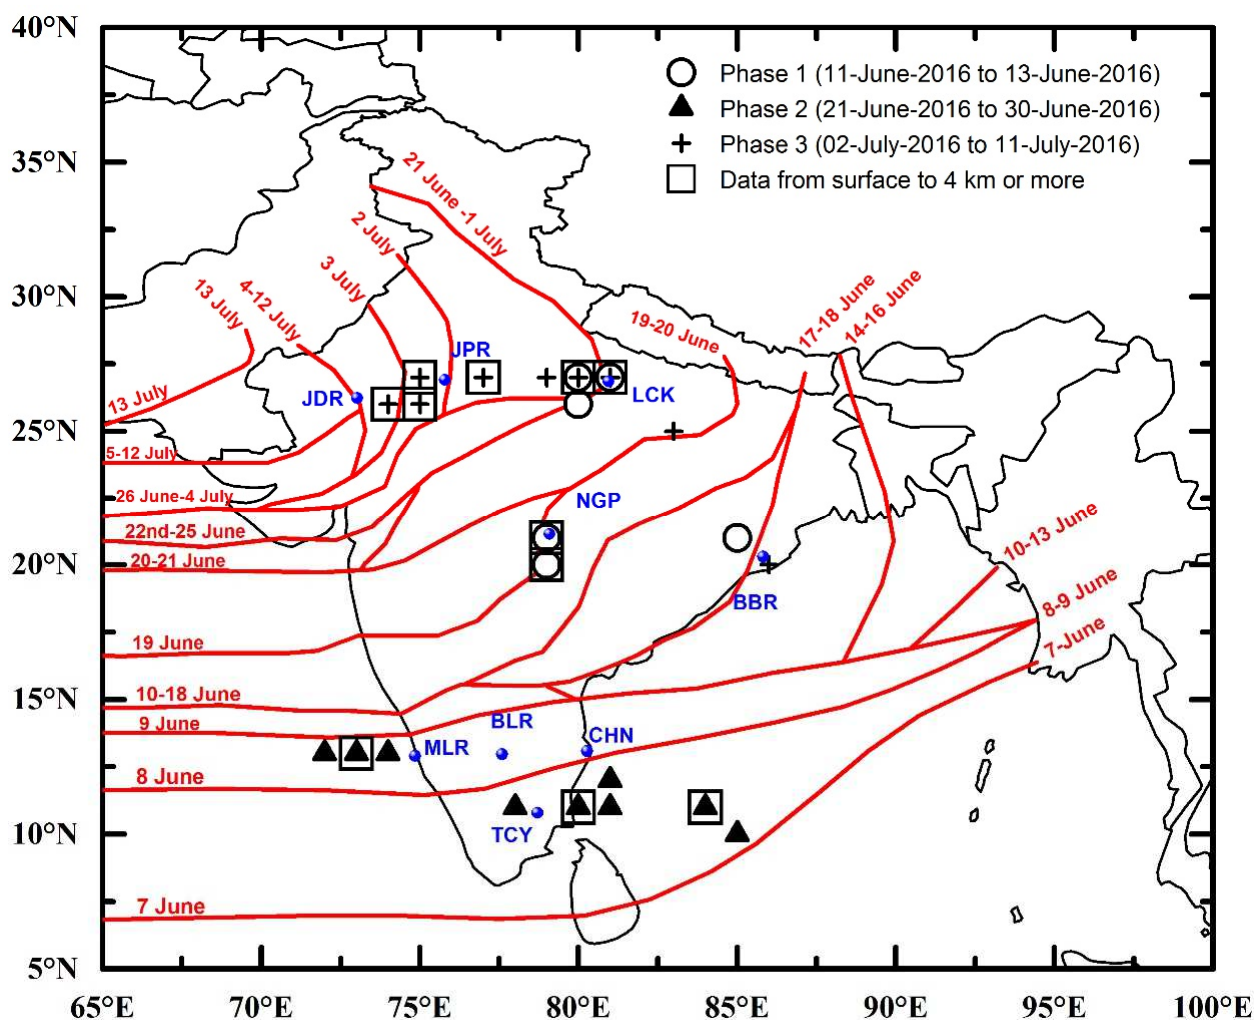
Phase 1 (11-June-2016 to 13-June-2016)
Phase 2 (21-June-2016 to 30-June-2016)
Phase 3 (02-July-2016 to 11-July-2016)
Data from surface to 4 km or more

40°N
35°N
30°N
25°N
20°N
15°N
10°N
5°N

65°E
70°E
75°E
80°E
85°E
90°E
95°E
100°E

21 June -1 July
2 July
3 July
4-12 July
13 July
13 July
5-12 July
26 June-4 July
22nd-25 June
20-21 June
19 June
10-18 June
9 June
8 June
7 June
19-20 June
17-18 June
14-16 June
10-13 June
8-9 June
7-June

JPR
JDR
LCK
NGP
BBR
BLR
CHN
MLR
TCY